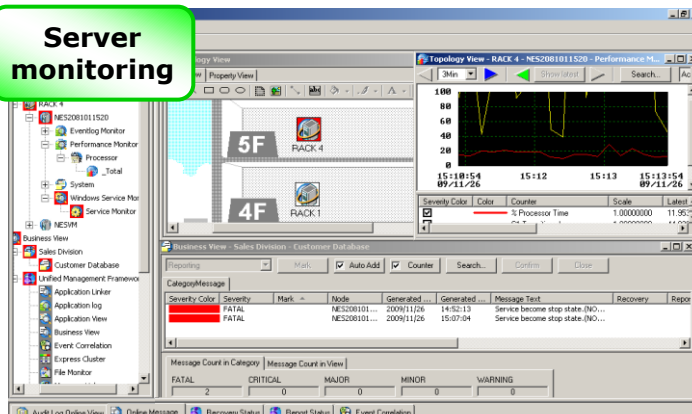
Server monitoring

pology View
Property View

5F
RACK 4
4F
RACK 1

RACK 4
NES2081011520
Eventlog Monitor
Performance Monitor
Processor
_Total
System
Windows Service Mor
Service Monitor
NESVM
Business View
Sales Division
Customer Database
Unified Management Framewo
Application Linker
Application log
Application View
Business View
Event Correlation
Express Cluster
File Monitor

Topology View - RACK 4 - NES2081011520 - Performance M...
3Min
Show latest
Search...

100
80
60
40
20
0
15:10:54 09/11/26
15:12
15:13
15:13:54 09/11/26

| Severity Color | Color | Counter | Scale | Latest |
|---|---|---|---|---|
| | | % Processor Time | 1.00000000 | 11.9 |

Business View - Sales Division - Customer Database
Reporting
Mark
Auto Add
Counter
Search...
Confirm
Close

CategoryMessage

| Severity Color | Severity | Mark | Node | Generated ... | Generated ... | Message Text | Recovery | Repor |
|---|---|---|---|---|---|---|---|---|
| | FATAL | | NES208101... | 2009/11/26 | 14:52:13 | Service become stop state.(NO... | | |
| | FATAL | | NES208101... | 2009/11/26 | 15:07:04 | Service become stop state.(NO... | | |

Message Count in Category
Message Count in View

| FATAL | CRITICAL | MAJOR | MINOR | WARNING |
|---|---|---|---|---|
| 2 | 0 | 0 | 0 | 0 |

Audit Log Online View
Online Message
Recovery Status
Report Status
Event Correlation